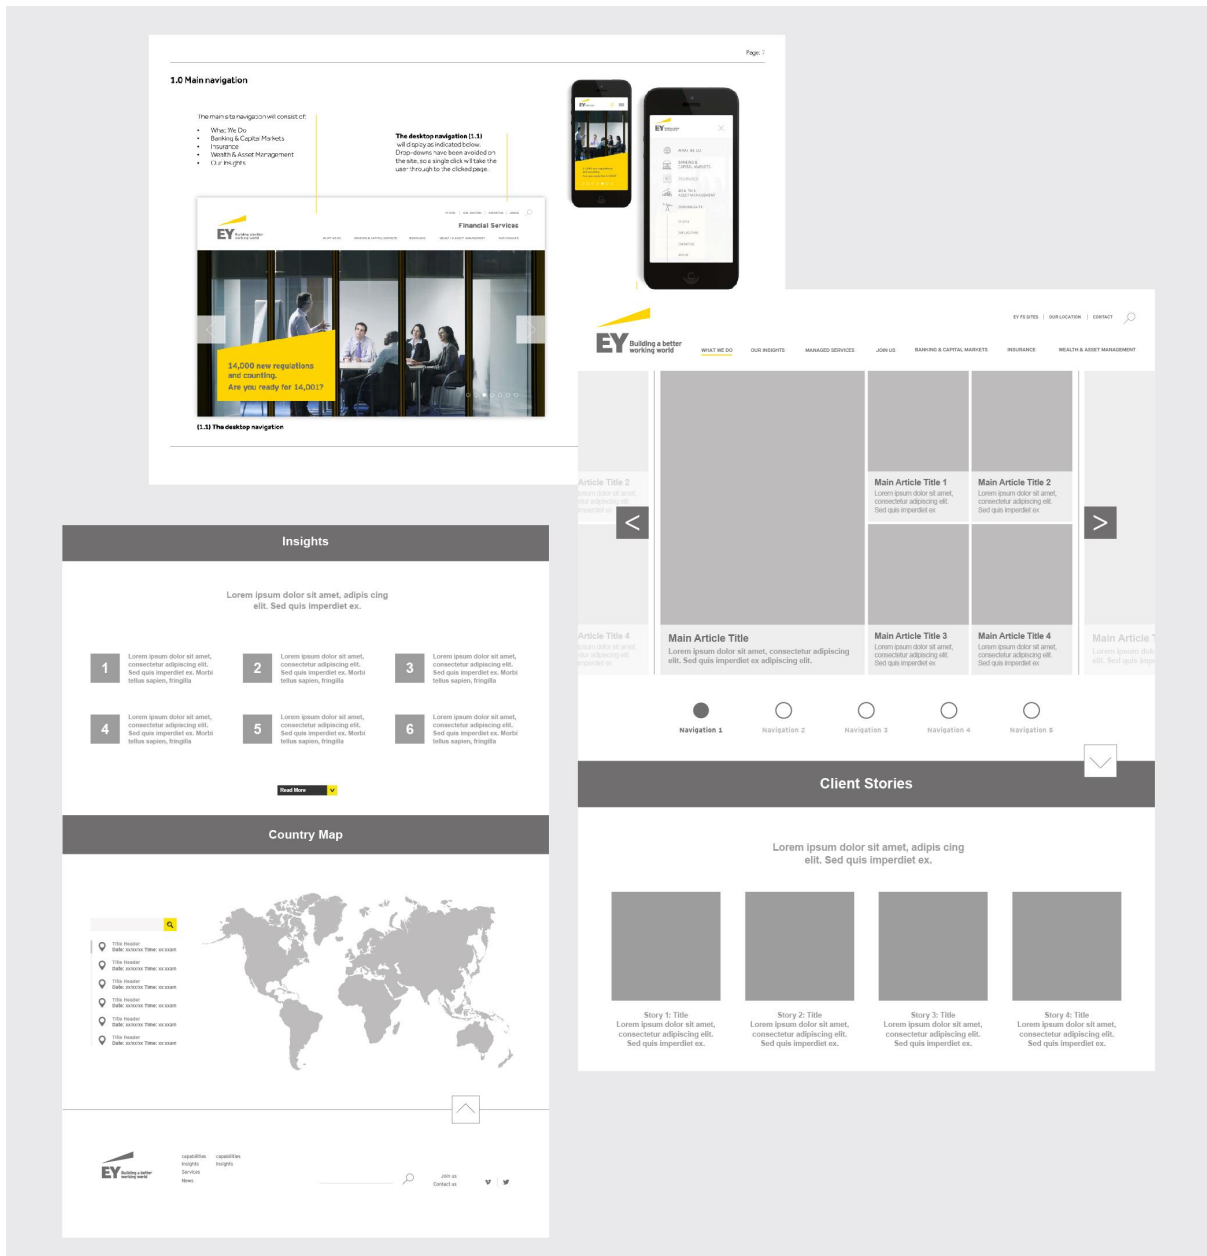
Page: 7

1.0 Main navigation

The main site navigation will consist of:

- What We Do
- Banking & Capital Markets
- Insurance
- Wealth & Asset Management
- Our Insights

The desktop navigation (1.1) will display as indicated below. Drop-downs have been avoided on the site, so a single click will take the user through to the clicked page.

EY Building a better working world

Financial Services

14,000 new regulations and counting. Are you ready for 14,001?

(1.1) The desktop navigation

EY Building a better working world

EY FS SITES | OUR LOCATION | CONTACT

WHAT WE DO OUR INSIGHTS MANAGED SERVICES JOIN US BANKING & CAPITAL MARKETS INSURANCE WEALTH & ASSET MANAGEMENT

Article Title 2
Lorem ipsum dolor sit amet, consectetur adipiscing elit. Sed quis imperdiet ex.

Main Article Title 1
Lorem ipsum dolor sit amet, consectetur adipiscing elit. Sed quis imperdiet ex.

Main Article Title 2
Lorem ipsum dolor sit amet, consectetur adipiscing elit. Sed quis imperdiet ex.

Article Title 4
Lorem ipsum dolor sit amet, consectetur adipiscing elit. Sed quis imperdiet ex.

Main Article Title
Lorem ipsum dolor sit amet, consectetur adipiscing elit. Sed quis imperdiet ex adipiscing elit.

Main Article Title 3
Lorem ipsum dolor sit amet, consectetur adipiscing elit. Sed quis imperdiet ex.

Main Article Title 4
Lorem ipsum dolor sit amet, consectetur adipiscing elit. Sed quis imperdiet ex.

Main Article T
Lorem ipsum dolo elit. Sed quis imp

Navigation 1 Navigation 2 Navigation 3 Navigation 4 Navigation 5

Client Stories

Lorem ipsum dolor sit amet, adipis cing elit. Sed quis imperdiet ex.

Story 1: Title
Lorem ipsum dolor sit amet, consectetur adipiscing elit. Sed quis imperdiet ex.

Story 2: Title
Lorem ipsum dolor sit amet, consectetur adipiscing elit. Sed quis imperdiet ex.

Story 3: Title
Lorem ipsum dolor sit amet, consectetur adipiscing elit. Sed quis imperdiet ex.

Story 4: Title
Lorem ipsum dolor sit amet, consectetur adipiscing elit. Sed quis imperdiet ex.

Insights

Lorem ipsum dolor sit amet, adipis cing elit. Sed quis imperdiet ex.

1 Lorem ipsum dolor sit amet, consectetur adipiscing elit. Sed quis imperdiet ex. Morbi tellus sapien, fringilla

2 Lorem ipsum dolor sit amet, consectetur adipiscing elit. Sed quis imperdiet ex. Morbi tellus sapien, fringilla

3 Lorem ipsum dolor sit amet, consectetur adipiscing elit. Sed quis imperdiet ex. Morbi tellus sapien, fringilla

4 Lorem ipsum dolor sit amet, consectetur adipiscing elit. Sed quis imperdiet ex. Morbi tellus sapien, fringilla

5 Lorem ipsum dolor sit amet, consectetur adipiscing elit. Sed quis imperdiet ex. Morbi tellus sapien, fringilla

6 Lorem ipsum dolor sit amet, consectetur adipiscing elit. Sed quis imperdiet ex. Morbi tellus sapien, fringilla

Read More

Country Map

Title Header
Date: xx/xx/xx Time: xx:xxam

Title Header
Date: xx/xx/xx Time: xx:xxam

Title Header
Date: xx/xx/xx Time: xx:xxam

Title Header
Date: xx/xx/xx Time: xx:xxam

Title Header
Date: xx/xx/xx Time: xx:xxam

Title Header
Date: xx/xx/xx Time: xx:xxam

EY Building a better working world

capabilities Insights Services News

capabilities Insights

Join us Contact us